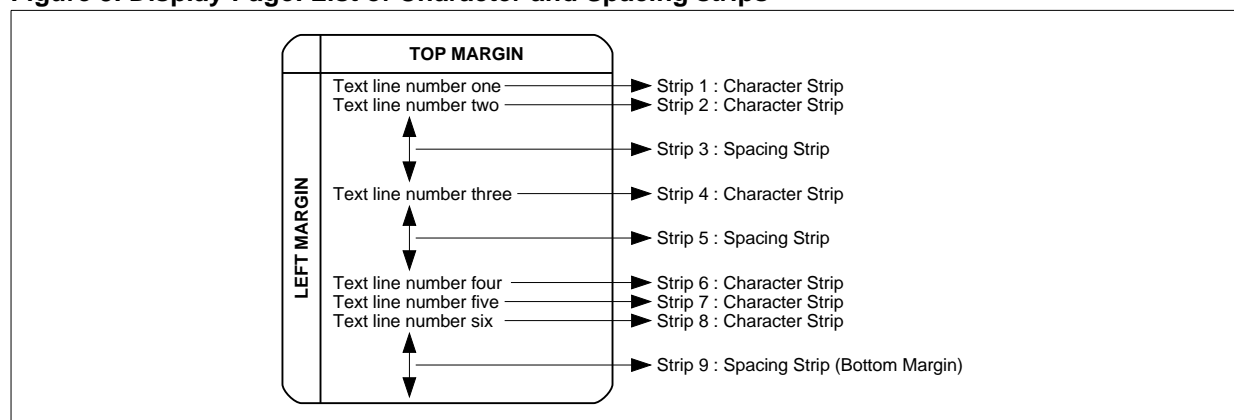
Figure 5: Display Page: List of Character and Spacing Strips

TOP MARGIN

LEFT MARGIN

Text line number one

Text line number two

Text line number three

Text line number four

Text line number five

Text line number six

Strip 1 : Character Strip

Strip 2 : Character Strip

Strip 3 : Spacing Strip

Strip 4 : Character Strip

Strip 5 : Spacing Strip

Strip 6 : Character Strip

Strip 7 : Character Strip

Strip 8 : Character Strip

Strip 9 : Spacing Strip (Bottom Margin)